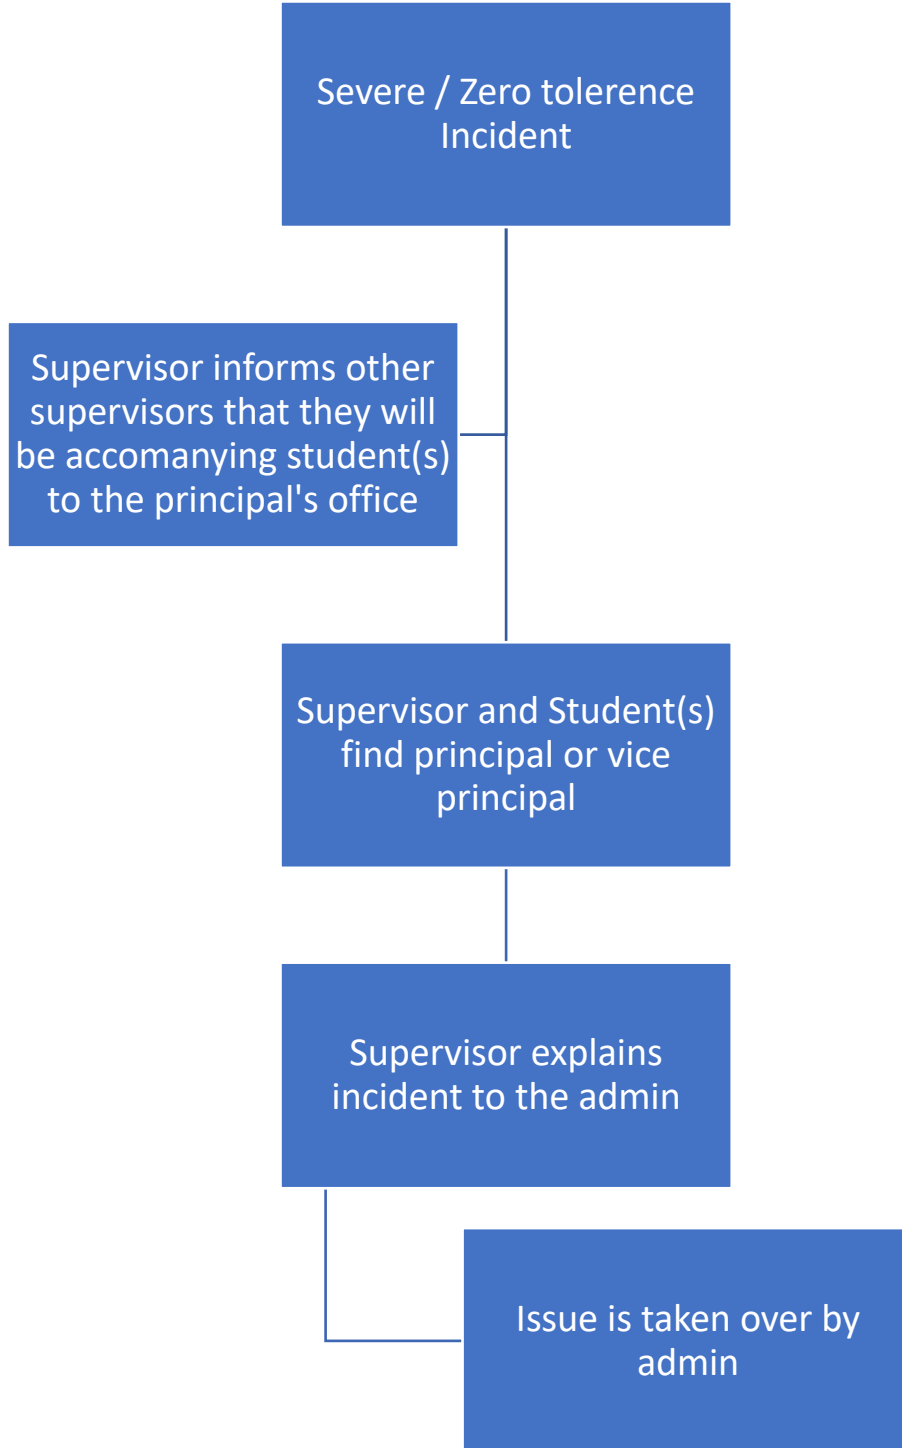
Severe / Zero tolerence Incident

Supervisor informs other supervisors that they will be accomanying student(s) to the principal's office

Supervisor and Student(s) find principal or vice principal

Supervisor explains incident to the admin

Issue is taken over by admin